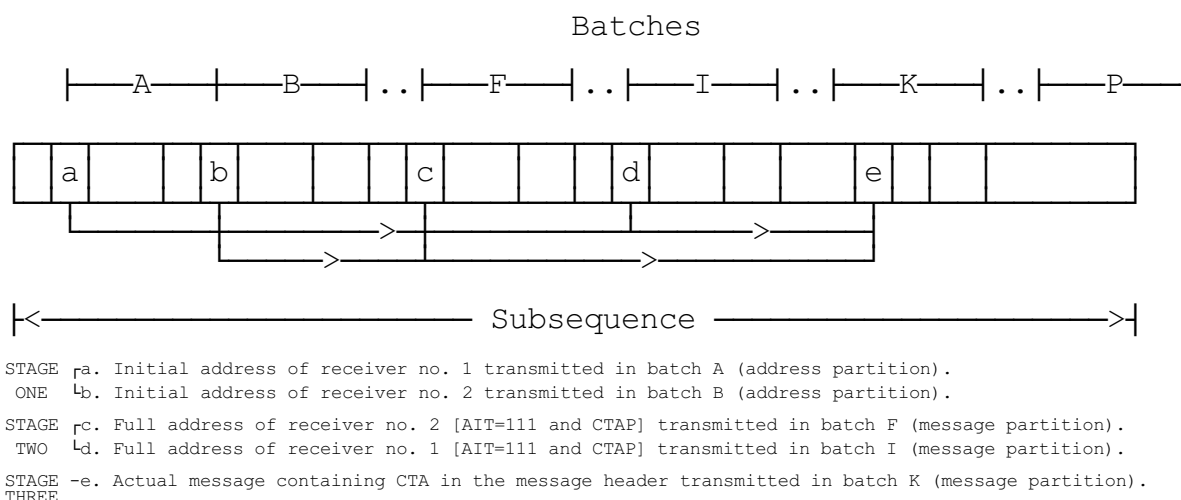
Batches

A B .. F .. I .. K .. P

a b c d e

Subsequence

STAGE ONE
a. Initial address of receiver no. 1 transmitted in batch A (address partition).
b. Initial address of receiver no. 2 transmitted in batch B (address partition).

STAGE TWO
c. Full address of receiver no. 2 [AIT=111 and CTAP] transmitted in batch F (message partition).
d. Full address of receiver no. 1 [AIT=111 and CTAP] transmitted in batch I (message partition).

STAGE THREE
e. Actual message containing CTA in the message header transmitted in batch K (message partition).